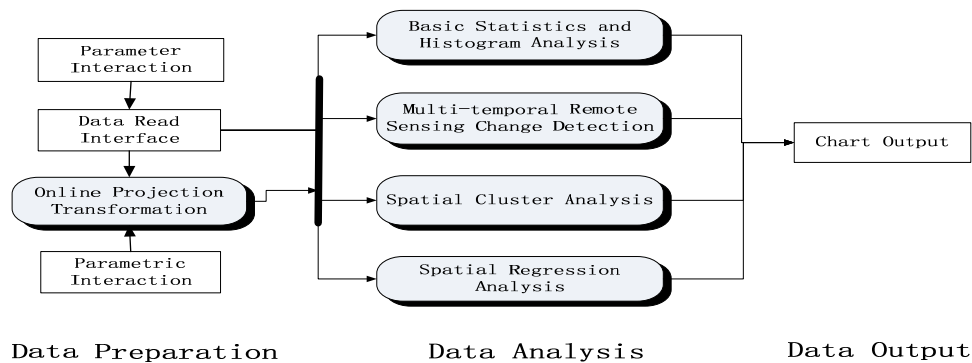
Parameter Interaction

Data Read Interface

Online Projection Transformation

Parametric Interaction

Basic Statistics and Histogram Analysis

Multi-temporal Remote Sensing Change Detection

Spatial Cluster Analysis

Spatial Regression Analysis

Chart Output

Data Preparation

Data Analysis

Data Output